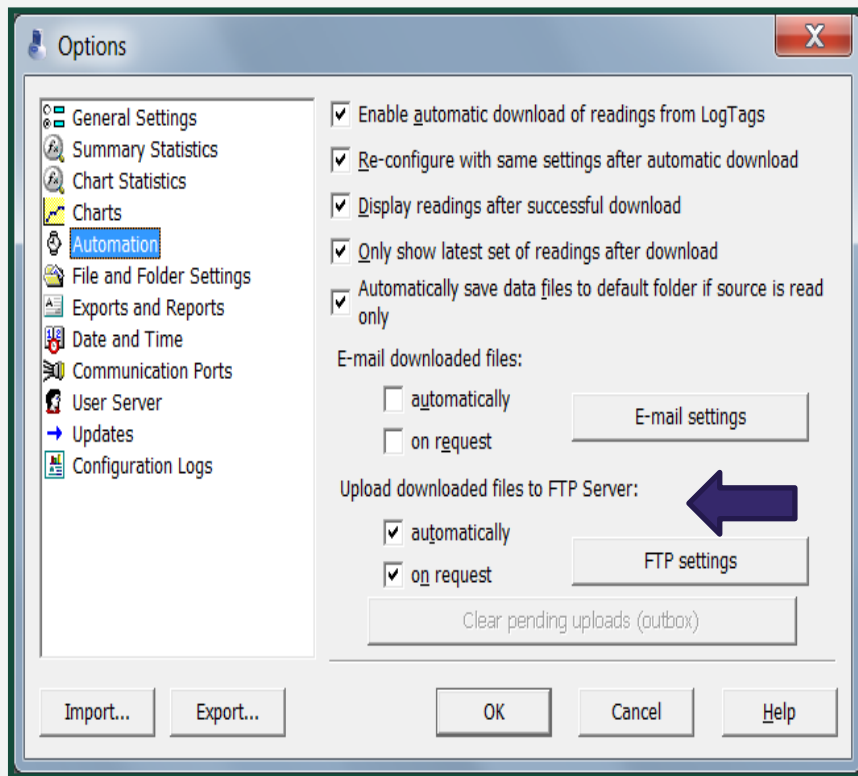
Options

X

General Settings
Summary Statistics
Chart Statistics
Charts
Automation
File and Folder Settings
Exports and Reports
Date and Time
Communication Ports
User Server
Updates
Configuration Logs

Enable automatic download of readings from LogTags

Re-configure with same settings after automatic download

Display readings after successful download

Only show latest set of readings after download

Automatically save data files to default folder if source is read only

E-mail downloaded files:

automatically

on request

E-mail settings

Upload downloaded files to FTP Server:

automatically

on request

FTP settings

Clear pending uploads (outbox)

Import...

Export...

OK

Cancel

Help